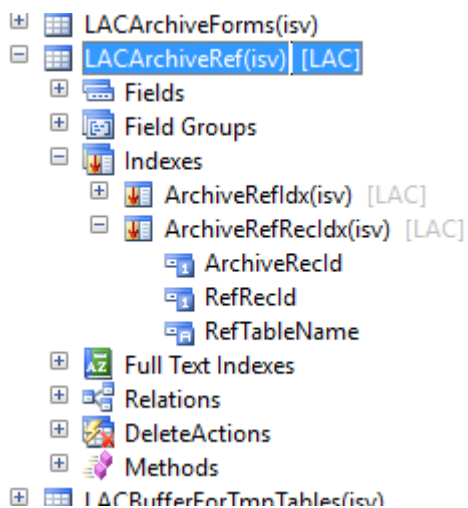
LACArchiveForms(isv)
LACArchiveRef(isv) [LAC]
Fields
Field Groups
Indexes
ArchiveRefIdx(isv) [LAC]
ArchiveRefRecIdx(isv) [LAC]
ArchiveRecId
RefRecId
RefTableName
Full Text Indexes
Relations
DeleteActions
Methods
LACBufferForTmpTables(isv)